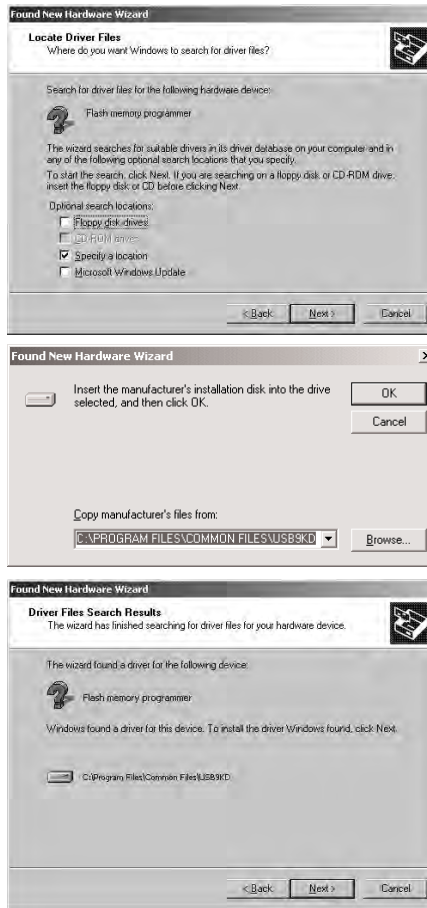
Found New Hardware Wizard

Locate Driver Files
Where do you want Windows to search for driver files?

Search for driver files for the following hardware device:

Flash memory programmer

The wizard searches for suitable drivers in its driver database on your computer and in any of the following optional search locations that you specify.

To start the search, click Next. If you are searching on a floppy disk or CD-ROM drive, insert the floppy disk or CD before clicking Next.

Optional search locations:
Floppy disk drives
CD-ROM drives
Specify a location
Microsoft Windows Update

< Back Next > Cancel

Found New Hardware Wizard

Insert the manufacturer's installation disk into the drive selected, and then click OK.

OK
Cancel

Copy manufacturer's files from:
C:\PROGRAM FILES\COMMON FILES\USB9KD
Browse...

Found New Hardware Wizard

Driver Files Search Results
The wizard has finished searching for driver files for your hardware device.

The wizard found a driver for the following device:

Flash memory programmer

Windows found a driver for this device. To install the driver Windows found, click Next.

C:\Program Files\Common Files\USB9KD

< Back Next > Cancel